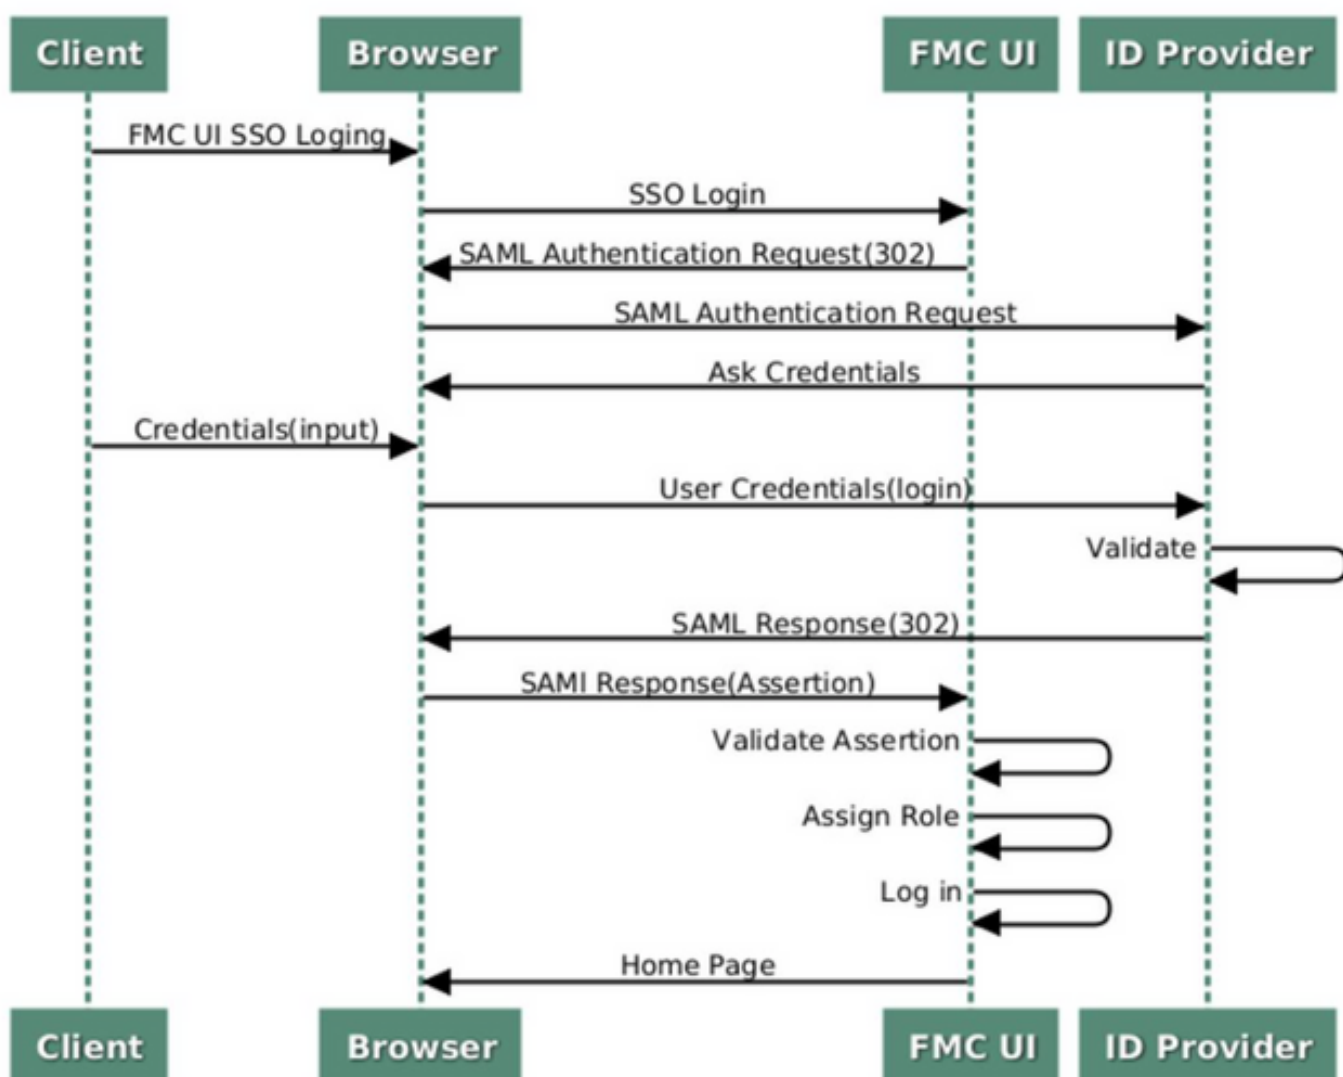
Client
Browser
FMC UI
ID Provider

FMC UI SSO Loging
SSO Login
SAML Authentication Request(302)
SAML Authentication Request
Ask Credentials
Credentials(input)
User Credentials(login)
Validate
SAML Response(302)
SAMI Response(Assertion)
Validate Assertion
Assign Role
Log in
Home Page

Client
Browser
FMC UI
ID Provider